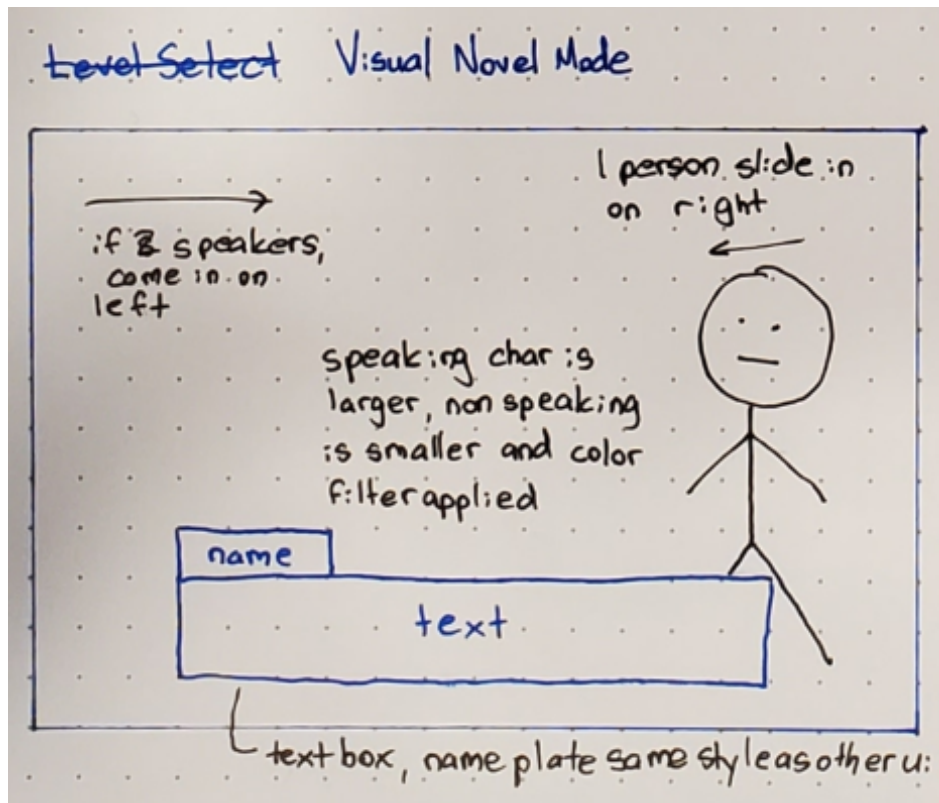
~~Level Select~~ Visual Novel Mode

1 person slide in on right

if 2 speakers, come in on left

speaking char is larger, non speaking is smaller and color filter applied

name

text

text box, name plate same style as other ui